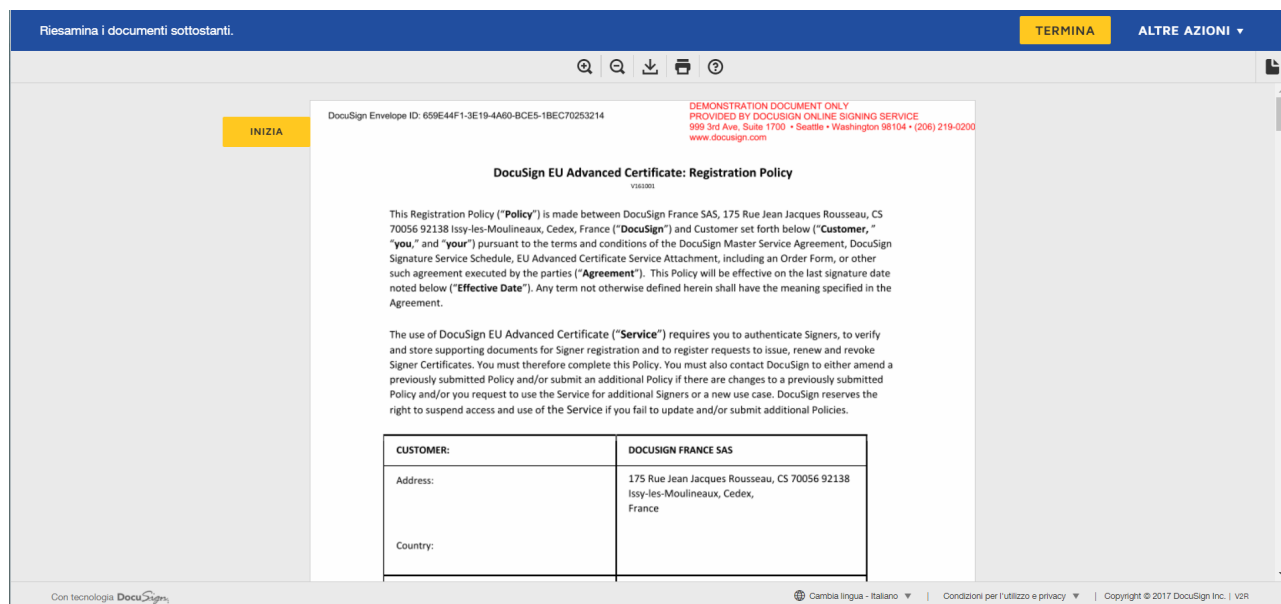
Riesamina i documenti sottostanti.

TERMINA

ALTRE AZIONI ▾

INIZIA

DocuSign Envelope ID: 659E44F1-3E19-4A60-BCE5-1BEC70253214

DEMONSTRATION DOCUMENT ONLY
PROVIDED BY DOCUSIGN ONLINE SIGNING SERVICE
999 3rd Ave, Suite 1700 • Seattle • Washington 98104 • (206) 219-0200
www.docusign.com

DocuSign EU Advanced Certificate: Registration Policy

V161001

This Registration Policy ("**Policy**") is made between DocuSign France SAS, 175 Rue Jean Jacques Rousseau, CS 70056 92138 Issy-les-Moulineaux, Cedex, France ("**DocuSign**") and Customer set forth below ("**Customer,**" "**you**," and "**your**") pursuant to the terms and conditions of the DocuSign Master Service Agreement, DocuSign Signature Service Schedule, EU Advanced Certificate Service Attachment, including an Order Form, or other such agreement executed by the parties ("**Agreement**"). This Policy will be effective on the last signature date noted below ("**Effective Date**"). Any term not otherwise defined herein shall have the meaning specified in the Agreement.

The use of DocuSign EU Advanced Certificate ("**Service**") requires you to authenticate Signers, to verify and store supporting documents for Signer registration and to register requests to issue, renew and revoke Signer Certificates. You must therefore complete this Policy. You must also contact DocuSign to either amend a previously submitted Policy and/or submit an additional Policy if there are changes to a previously submitted Policy and/or you request to use the Service for additional Signers or a new use case. DocuSign reserves the right to suspend access and use of the Service if you fail to update and/or submit additional Policies.

| **CUSTOMER:** | **DOCUSIGN FRANCE SAS** |
|---|---|
| Address:<br><br>Country: | 175 Rue Jean Jacques Rousseau, CS 70056 92138<br>Issy-les-Moulineaux, Cedex,<br>France |

Con tecnologia DocuSign

Cambia lingua - Italiano ▾ | Condizioni per l'utilizzo e privacy ▾ | Copyright © 2017 DocuSign Inc. | V2R